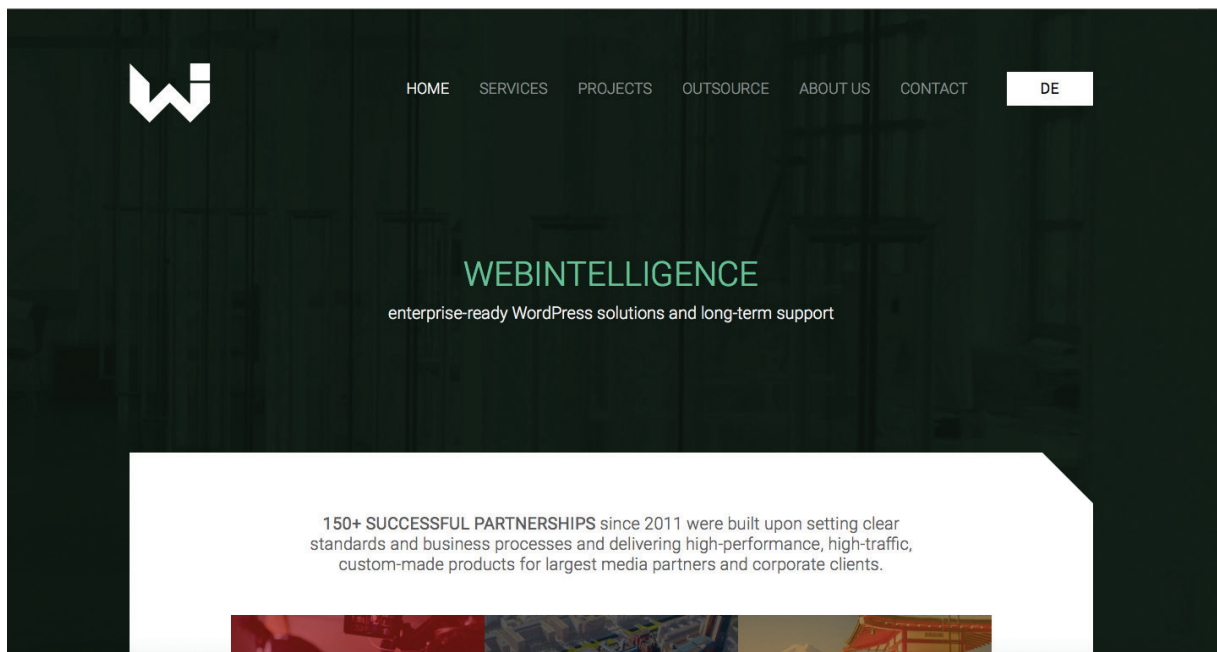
HOME SERVICES PROJECTS OUTSOURCE ABOUT US CONTACT DE

WEBINTELLIGENCE

enterprise-ready WordPress solutions and long-term support

150+ SUCCESSFUL PARTNERSHIPS since 2011 were built upon setting clear standards and business processes and delivering high-performance, high-traffic, custom-made products for largest media partners and corporate clients.